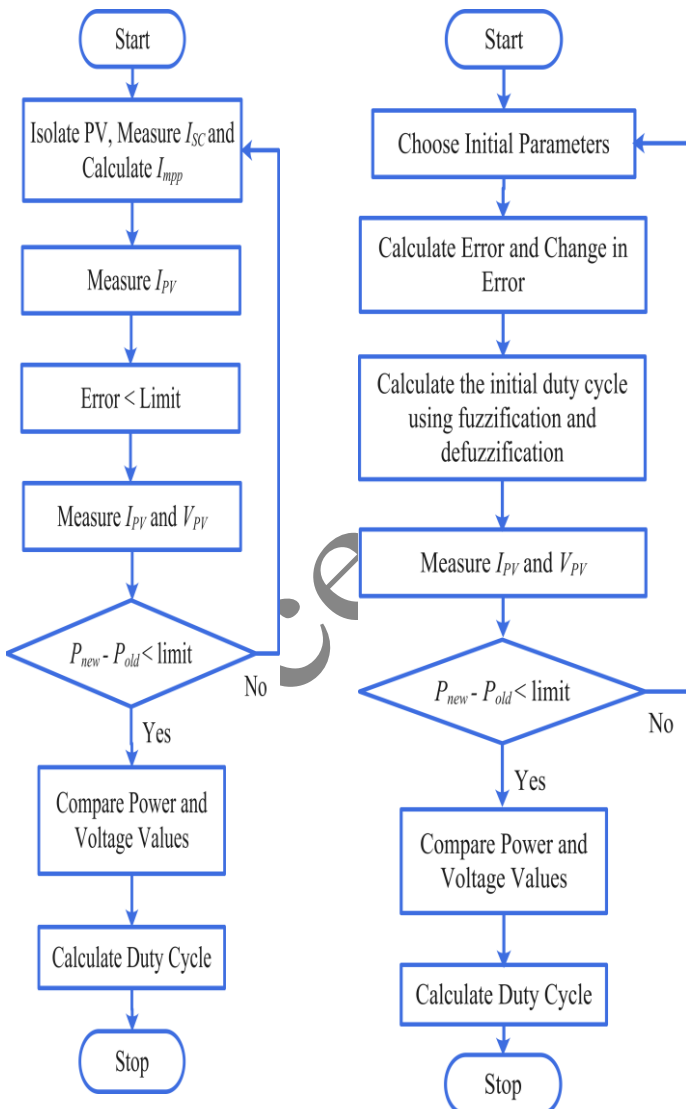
Start

Isolate PV, Measure $I_{SC}$ and Calculate $I_{mpp}$

Measure $I_{PV}$

Error < Limit

Measure $I_{PV}$ and $V_{PV}$

$P_{new}$ - $P_{old}$ < limit

No

Yes

Compare Power and Voltage Values

Calculate Duty Cycle

Stop

Start

Choose Initial Parameters

Calculate Error and Change in Error

Calculate the initial duty cycle using fuzzification and defuzzification

Measure $I_{PV}$ and $V_{PV}$

$P_{new}$ - $P_{old}$ < limit

No

Yes

Compare Power and Voltage Values

Calculate Duty Cycle

Stop